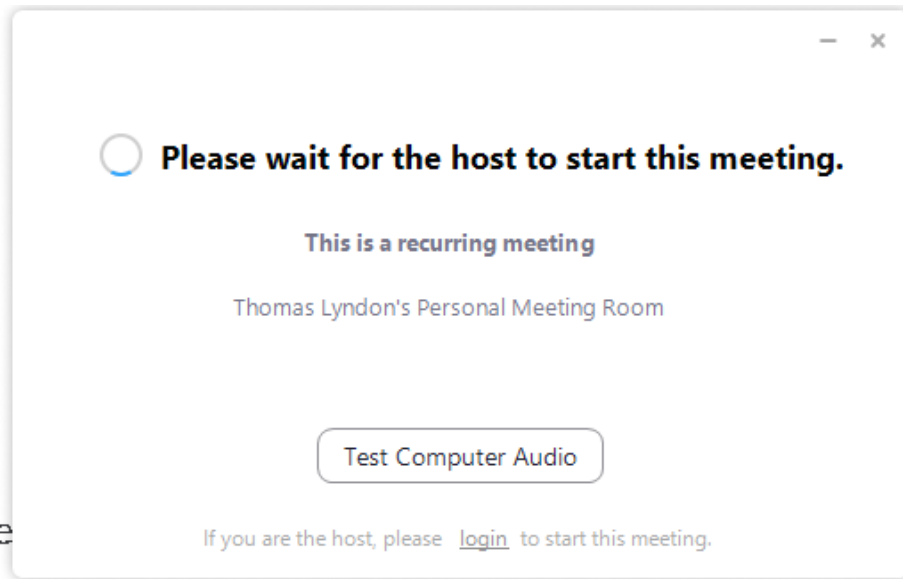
– ×

Please wait for the host to start this meeting.

This is a recurring meeting

Thomas Lyndon's Personal Meeting Room

Test Computer Audio

If you are the host, please login to start this meeting.

e